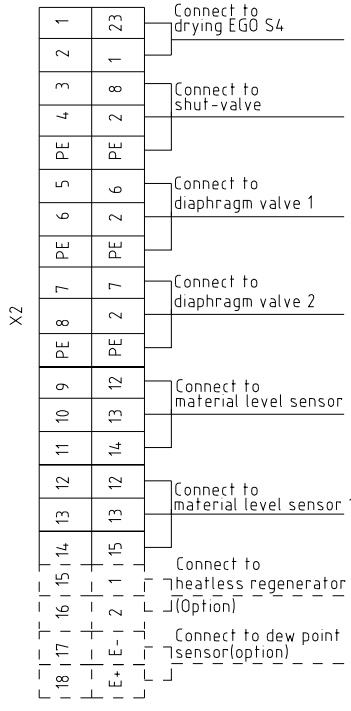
X2

| | |
|---|---|
| 1 | 23 |
| 2 | 1 |
| 3 | 8 |
| 4 | 2 |
| PE | PE |
| 5 | 6 |
| 6 | 2 |
| PE | PE |
| 7 | 7 |
| 8 | 2 |
| PE | PE |
| 9 | 12 |
| 10 | 13 |
| 11 | 14 |
| 12 | 12 |
| 13 | 13 |
| 14 | 15 |
| 15 | 1 |
| 16 | 2 |
| 17 | E- |
| 18 | E+ |

Connect to drying EGO S4

Connect to shut-valve

Connect to diaphragm valve 1

Connect to diaphragm valve 2

Connect to material level sensor

Connect to material level sensor 1

Connect to heatless regenerator (Option)

Connect to dew point sensor(option)